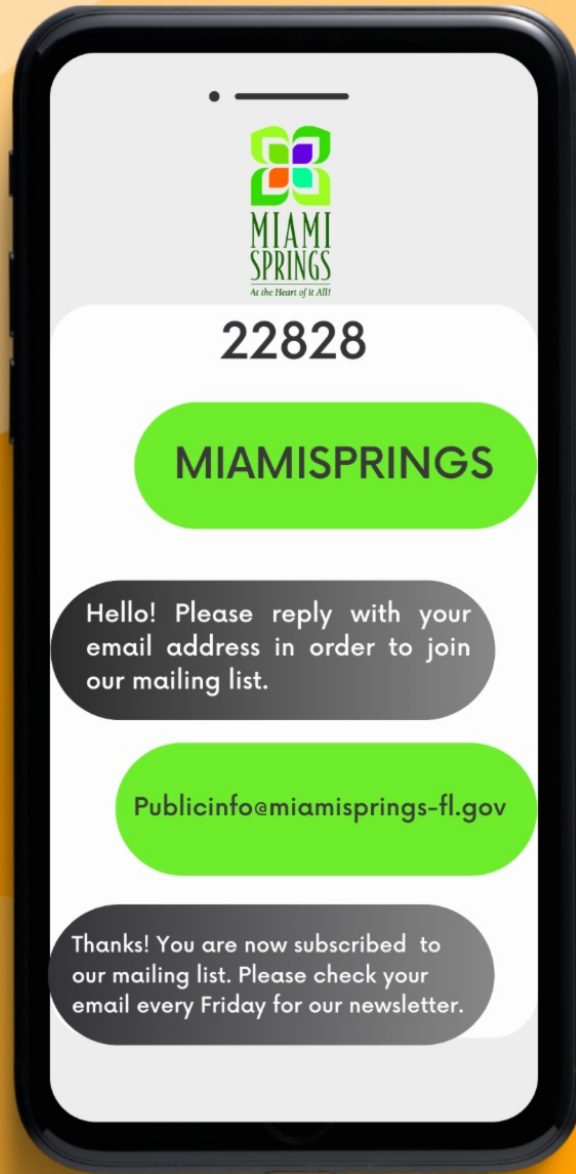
MIAMI SPRINGS
At the Heart of it All!

22828

MIAMISPRINGS

Hello! Please reply with your email address in order to join our mailing list.

Publicinfo@miamisprings-fl.gov

Thanks! You are now subscribed to our mailing list. Please check your email every Friday for our newsletter.